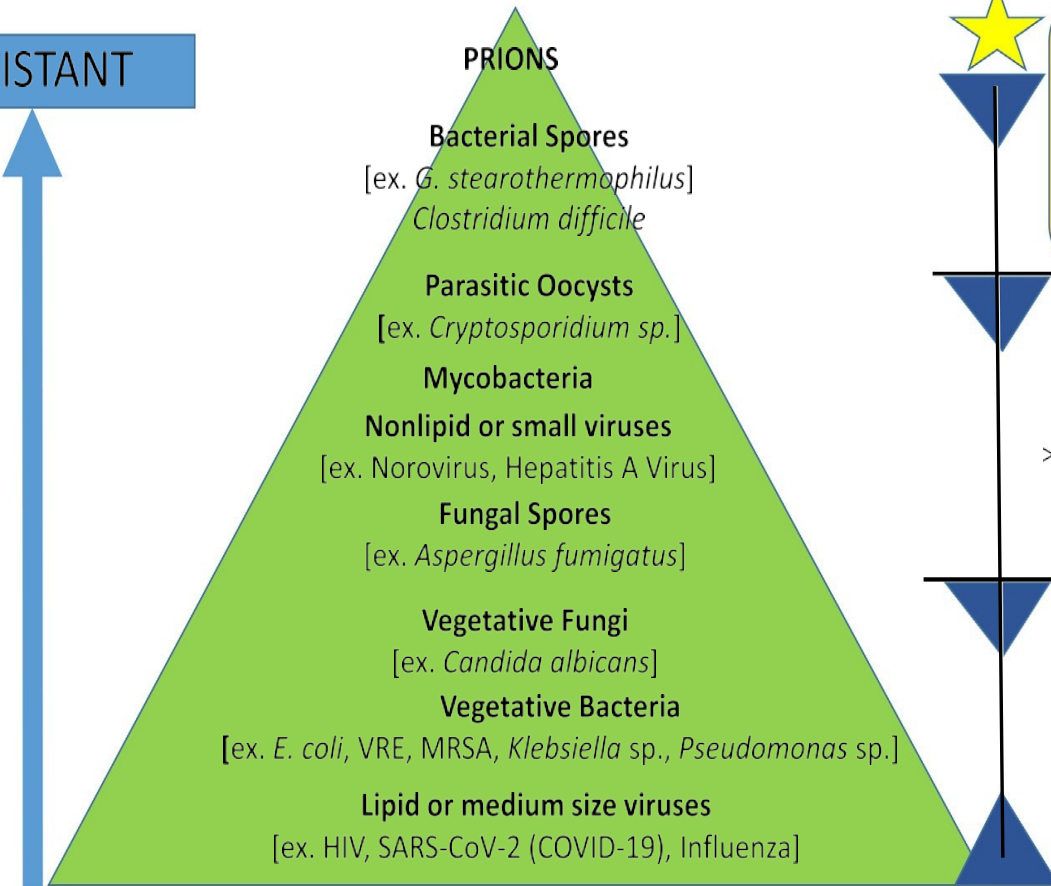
ISTANT

PRIONS

Bacterial Spores
[ex. *G. stearothermophilus*]
*Clostridium difficile*

Parasitic Oocysts
[ex. *Cryptosporidium sp.*]

Mycobacteria

Nonlipid or small viruses
[ex. Norovirus, Hepatitis A Virus]

Fungal Spores
[ex. *Aspergillus fumigatus*]

Vegetative Fungi
[ex. *Candida albicans*]

Vegetative Bacteria
[ex. *E. coli*, VRE, MRSA, *Klebsiella* sp., *Pseudomonas* sp.]

Lipid or medium size viruses
[ex. HIV, SARS-CoV-2 (COVID-19), Influenza]

>